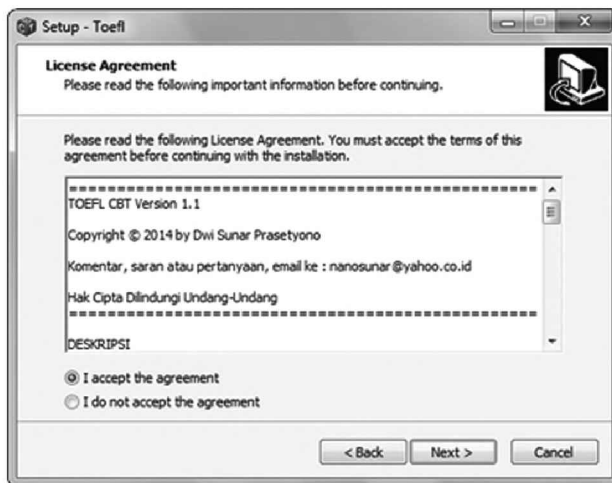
Setup - Toefl

License Agreement
Please read the following important information before continuing.

Please read the following License Agreement. You must accept the terms of this agreement before continuing with the installation.

==========================================

TOEFL CBT Version 1.1

Copyright © 2014 by Dwi Sunar Prasetyono

Komentar, saran atau pertanyaan, email ke : nanosunar@yahoo.co.id

Hak Cipta Dilindungi Undang-Undang

==========================================

DESKRIPSI

I accept the agreement

I do not accept the agreement

< Back | Next > | Cancel